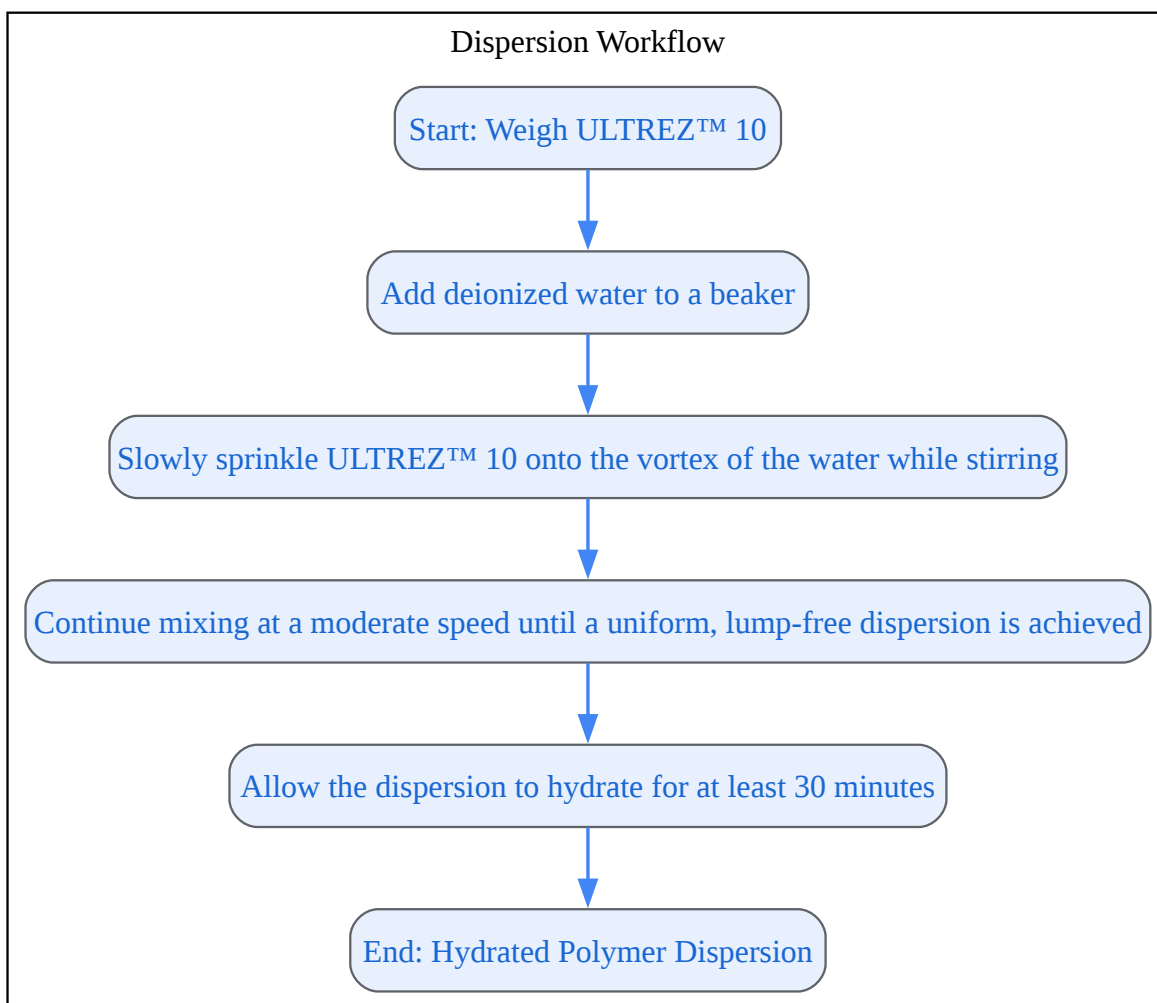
Dispersion Workflow

Start: Weigh ULTREZ™ 10

Add deionized water to a beaker

Slowly sprinkle ULTREZ™ 10 onto the vortex of the water while stirring

Continue mixing at a moderate speed until a uniform, lump-free dispersion is achieved

Allow the dispersion to hydrate for at least 30 minutes

End: Hydrated Polymer Dispersion